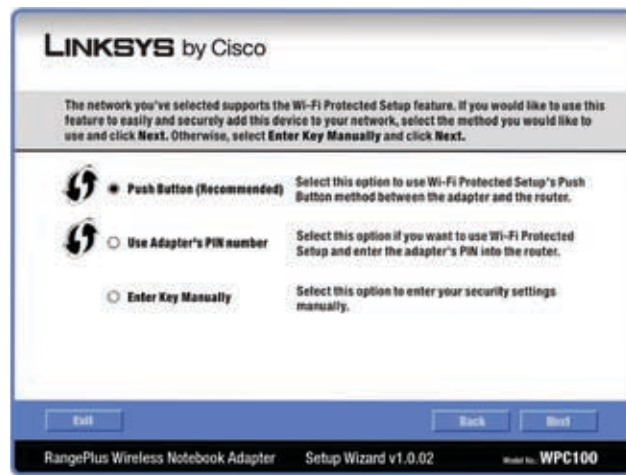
LINKSYS by Cisco

The network you've selected supports the Wi-Fi Protected Setup feature. If you would like to use this feature to easily and securely add this device to your network, select the method you would like to use and click Next. Otherwise, select Enter Key Manually and click Next.

Push Button (Recommended) Select this option to use Wi-Fi Protected Setup's Push Button method between the adapter and the router.

Use Adapter's PIN number Select this option if you want to use Wi-Fi Protected Setup and enter the adapter's PIN into the router.

Enter Key Manually Select this option to enter your security settings manually.

Exit

Back

Next

RangePlus Wireless Notebook Adapter Setup Wizard v1.0.02 Model No. WPC100